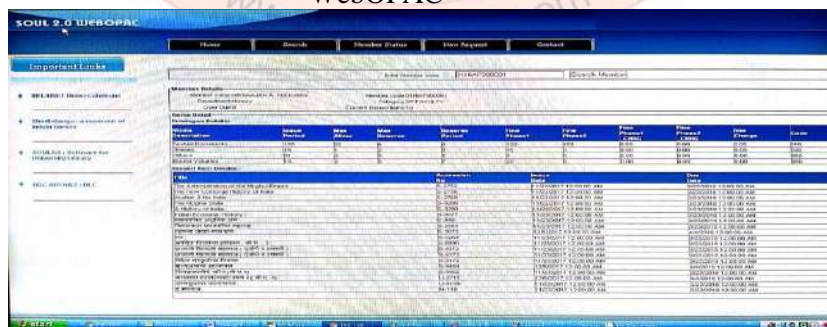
WebOPAC

SOUL 2.0 WEBOPAC

Home | Search | Member Status | New Request | Contact

Important Links

INFLIBNET News Calendar

Shodhganga: a reservoir of Indian theses

SOUL 2.0: Software for University Library

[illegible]

Enter Member code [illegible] Search Member

Member Details

Service Detail

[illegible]